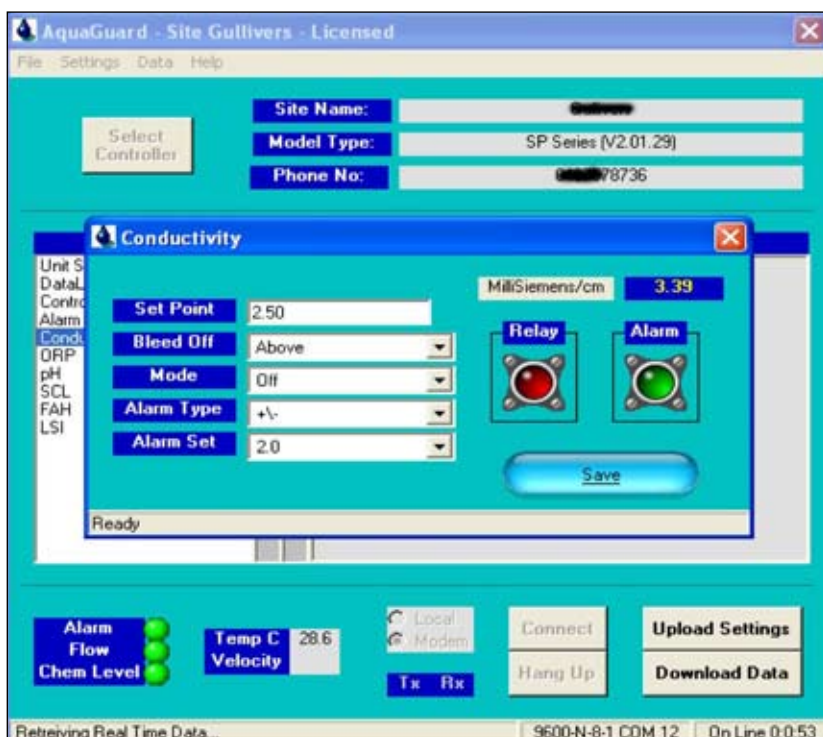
AquaGuard - Site Gullivers - Licensed

File Settings Data Help

Select Controller

Site Name: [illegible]
Model Type: SP Series (V2.01.29)
Phone No: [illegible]78736

Conductivity

Unit S
DataL
Contr
Alarm
Condu
ORP
pH
SCL
FAH
LSI

Set Point 2.50
Bleed Off Above
Mode Off
Alarm Type +\-
Alarm Set 2.0

MilliSiemens/cm 3.39

Relay
Alarm

Save

Ready

Alarm
Flow
Chem Level

Temp C 28.6
Velocity

Local
Modem

Tx Rx

Connect
Hang Up

Upload Settings
Download Data

Retreiving Real Time Data...
9600-N-8-1 COM 12
On Line 0:0:53